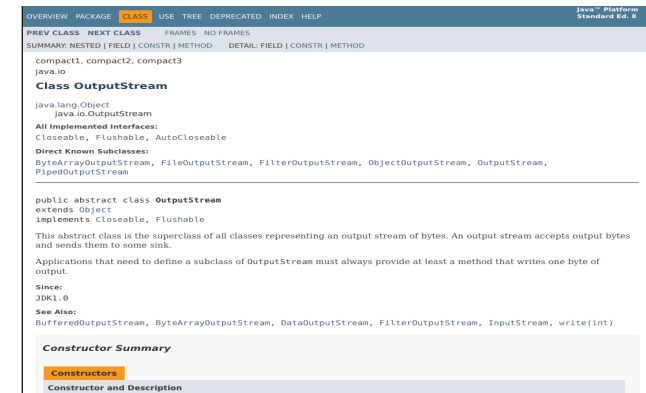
OVERVIEW PACKAGE CLASS USE TREE DEPRECATED INDEX HELP

Java™ Platform Standard Ed. 8

PREV CLASS NEXT CLASS FRAMES NO FRAMES

SUMMARY: NESTED | FIELD | CONSTR | METHOD DETAIL: FIELD | CONSTR | METHOD

compact1, compact2, compact3
java.io

Class OutputStream

java.lang.Object
java.io.OutputStream

All Implemented Interfaces:
Closeable, Flushable, AutoCloseable

Direct Known Subclasses:
ByteArrayOutputStream, FileOutputStream, FilterOutputStream, ObjectOutputStream, OutputStream, PipedOutputStream

public abstract class OutputStream
extends Object
implements Closeable, Flushable

This abstract class is the superclass of all classes representing an output stream of bytes. An output stream accepts output bytes and sends them to some sink.

Applications that need to define a subclass of OutputStream must always provide at least a method that writes one byte of output.

Since:
JDK1.0

See Also:
BufferedOutputStream, ByteArrayOutputStream, DataOutputStream, FilterOutputStream, InputStream, write(int)

Constructor Summary

Constructors

Constructor and Description